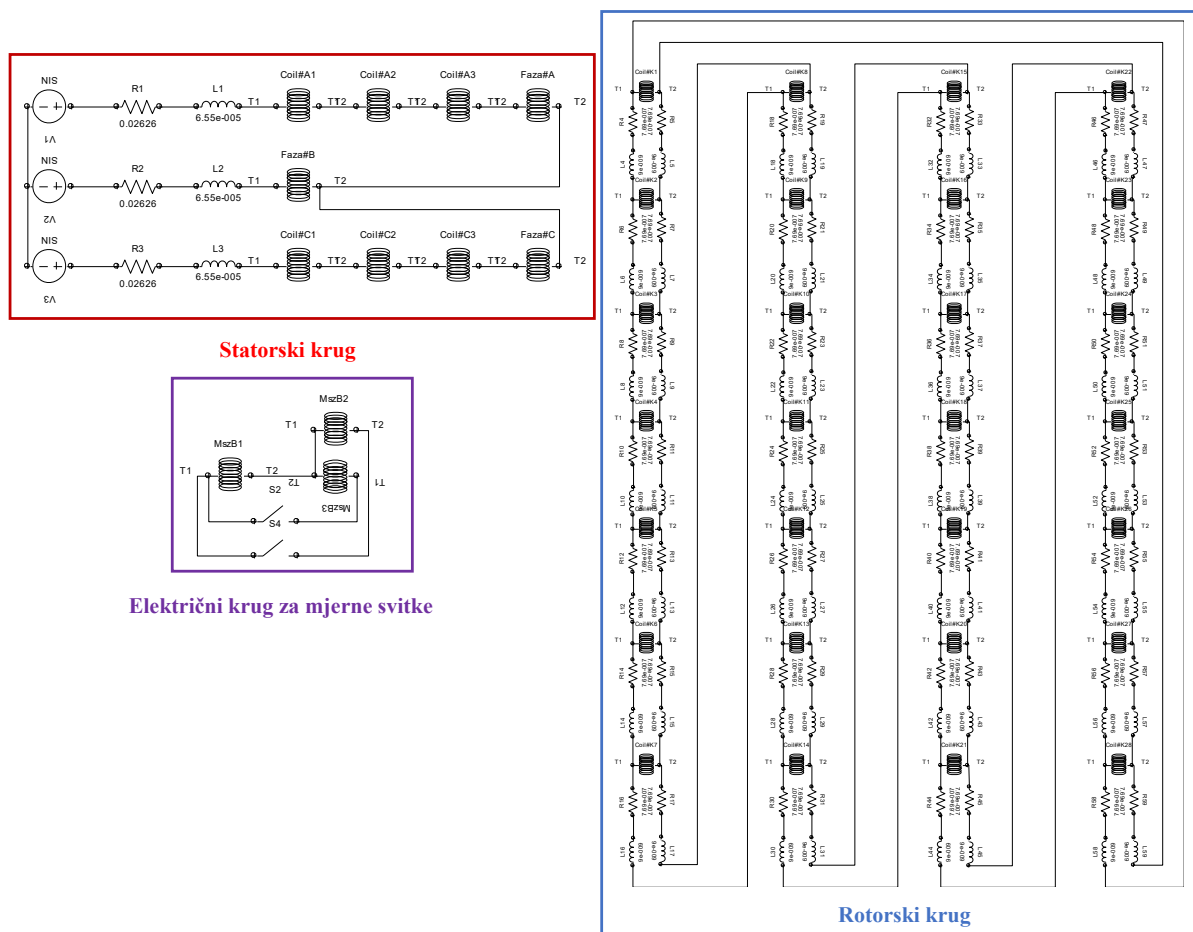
NIS
V1
R1
0.02626
L1
6.55e-005
T1
Coil#A1
T2
T1
Coil#A2
T2
T1
Coil#A3
T2
T1
Faza#A
T2

NIS
V2
R2
0.02626
L2
6.55e-005
T1
Faza#B
T2

NIS
V3
R3
0.02626
L3
6.55e-005
T1
Coil#C1
T2
T1
Coil#C2
T2
T1
Coil#C3
T2
T1
Faza#C
T2

Statorski krug

MszB2
T1
T2
MszB1
T1
T2
T2
T1
MszB3
S2
S4

Električni krug za mjerne svitke

Coil#K1
Coil#K2
Coil#K3
Coil#K4
Coil#K5
Coil#K6
Coil#K7
Coil#K8
Coil#K9
Coil#K10
Coil#K11
Coil#K12
Coil#K13
Coil#K14
Coil#K15
Coil#K16
Coil#K17
Coil#K18
Coil#K19
Coil#K20
Coil#K21
Coil#K22
Coil#K23
Coil#K24
Coil#K25
Coil#K26
Coil#K27
Coil#K28
T1
T2
7.69e+007
9e-009

Rotorski krug